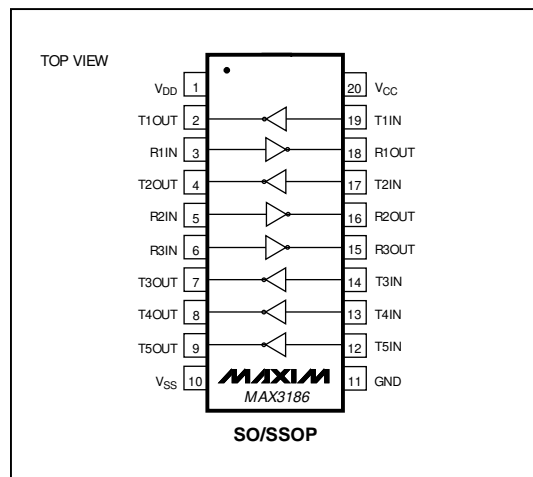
TOP VIEW

$V_{DD}$ 1
T1OUT 2
R1IN 3
T2OUT 4
R2IN 5
R3IN 6
T3OUT 7
T4OUT 8
T5OUT 9
$V_{SS}$ 10

20 $V_{CC}$
19 T1IN
18 R1OUT
17 T2IN
16 R2OUT
15 R3OUT
14 T3IN
13 T4IN
12 T5IN
11 GND

MAXIM
MAX3186

SO/SSOP